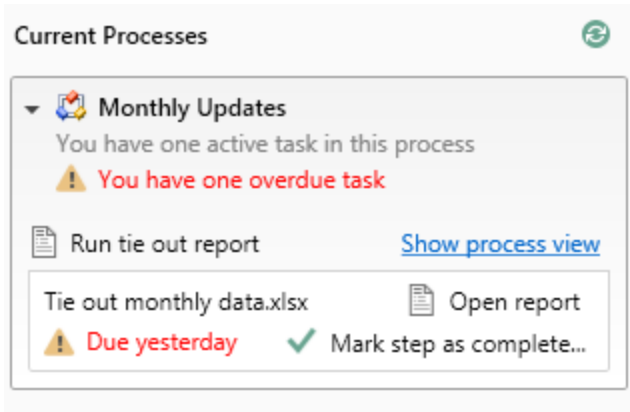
Current Processes

Monthly Updates
You have one active task in this process
You have one overdue task

Run tie out report
Show process view

Tie out monthly data.xlsx
Open report
Due yesterday
Mark step as complete...